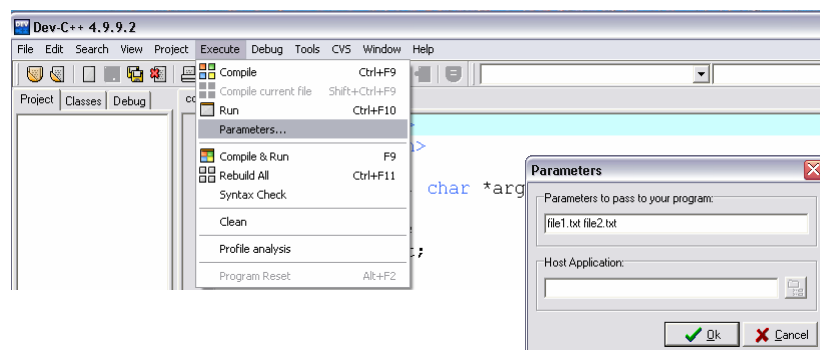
Dev-C++ 4.9.9.2

File Edit Search View Project Execute Debug Tools CVS Window Help

Project Classes Debug

co

Compile Ctrl+F9
Compile current file Shift+Ctrl+F9
Run Ctrl+F10
Parameters...
Compile & Run F9
Rebuild All Ctrl+F11
Syntax Check
Clean
Profile analysis
Program Reset Alt+F2

h>
char *arg
t;

Parameters
Parameters to pass to your program:
file1.txt file2.txt
Host Application:
Ok Cancel